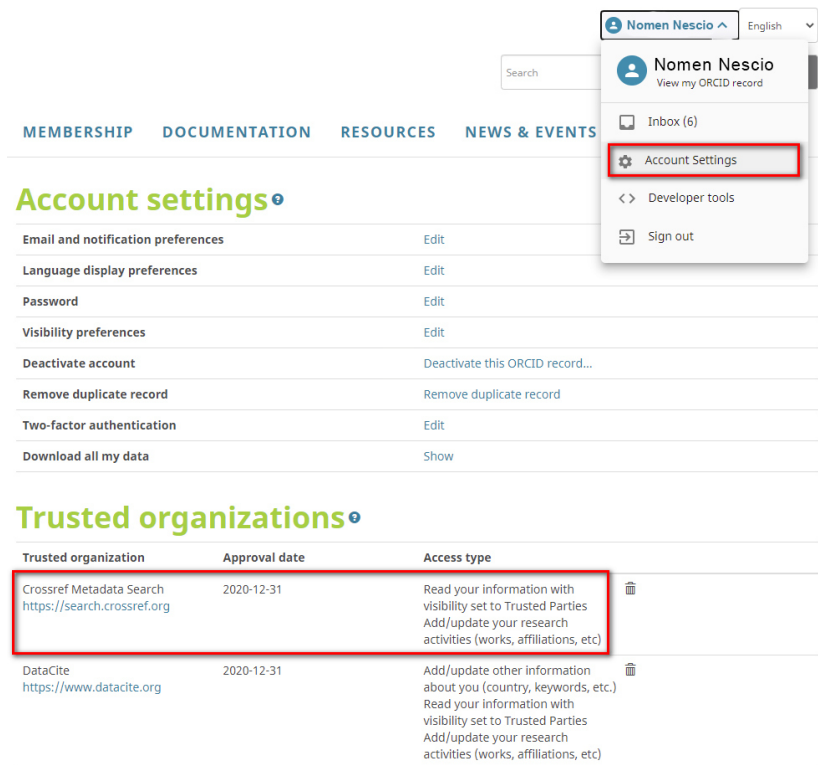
Nomen Nescio
English
Search
Nomen Nescio
View my ORCID record
Inbox (6)
Account Settings
Developer tools
Sign out

MEMBERSHIP DOCUMENTATION RESOURCES NEWS & EVENTS

Account settings

| | |
|---|---|
| Email and notification preferences | Edit |
| Language display preferences | Edit |
| Password | Edit |
| Visibility preferences | Edit |
| Deactivate account | Deactivate this ORCID record... |
| Remove duplicate record | Remove duplicate record |
| Two-factor authentication | Edit |
| Download all my data | Show |

Trusted organizations

| Trusted organization | Approval date | Access type |
|---|---|---|
| Crossref Metadata Search https://search.crossref.org | 2020-12-31 | Read your information with visibility set to Trusted Parties Add/update your research activities (works, affiliations, etc) |
| DataCite https://www.datacite.org | 2020-12-31 | Add/update other information about you (country, keywords, etc.) Read your information with visibility set to Trusted Parties Add/update your research activities (works, affiliations, etc) |